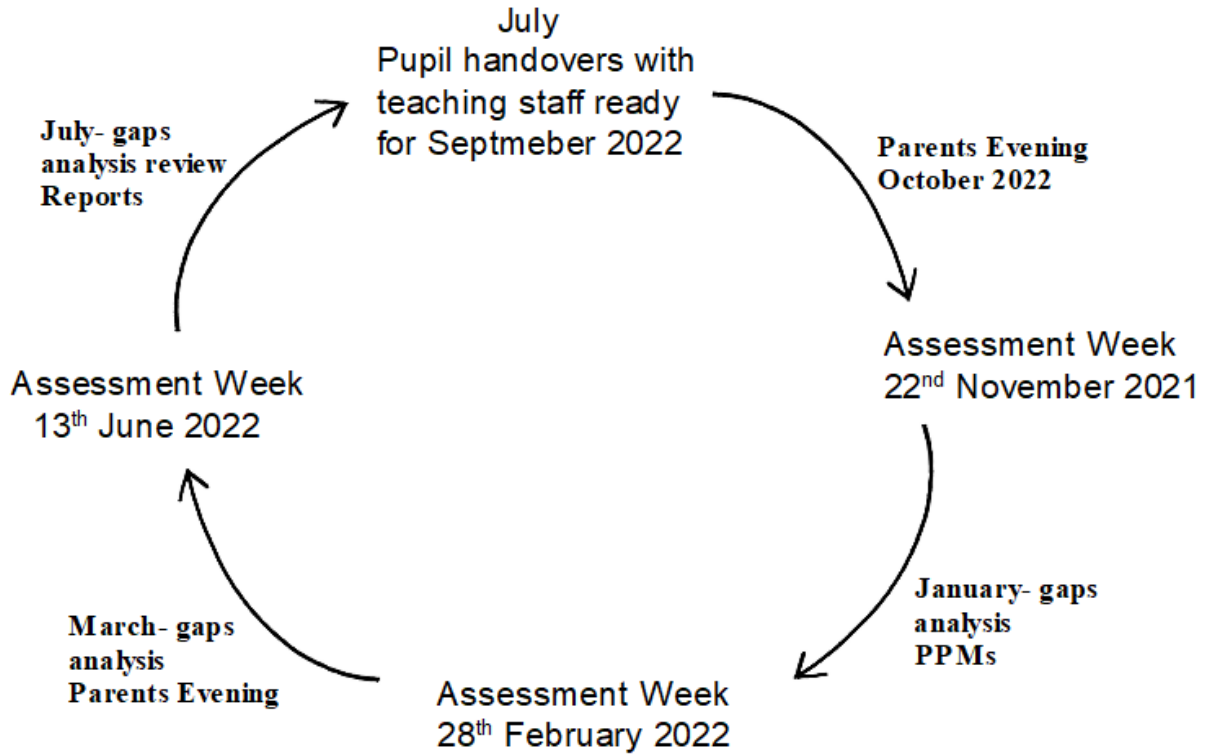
July
Pupil handovers with teaching staff ready for Septmeber 2022

Parents Evening
October 2022

Assessment Week
22$^{nd}$ November 2021

January- gaps analysis
PPMs

Assessment Week
28$^{th}$ February 2022

March- gaps analysis
Parents Evening

Assessment Week
13$^{th}$ June 2022

July- gaps analysis review
Reports